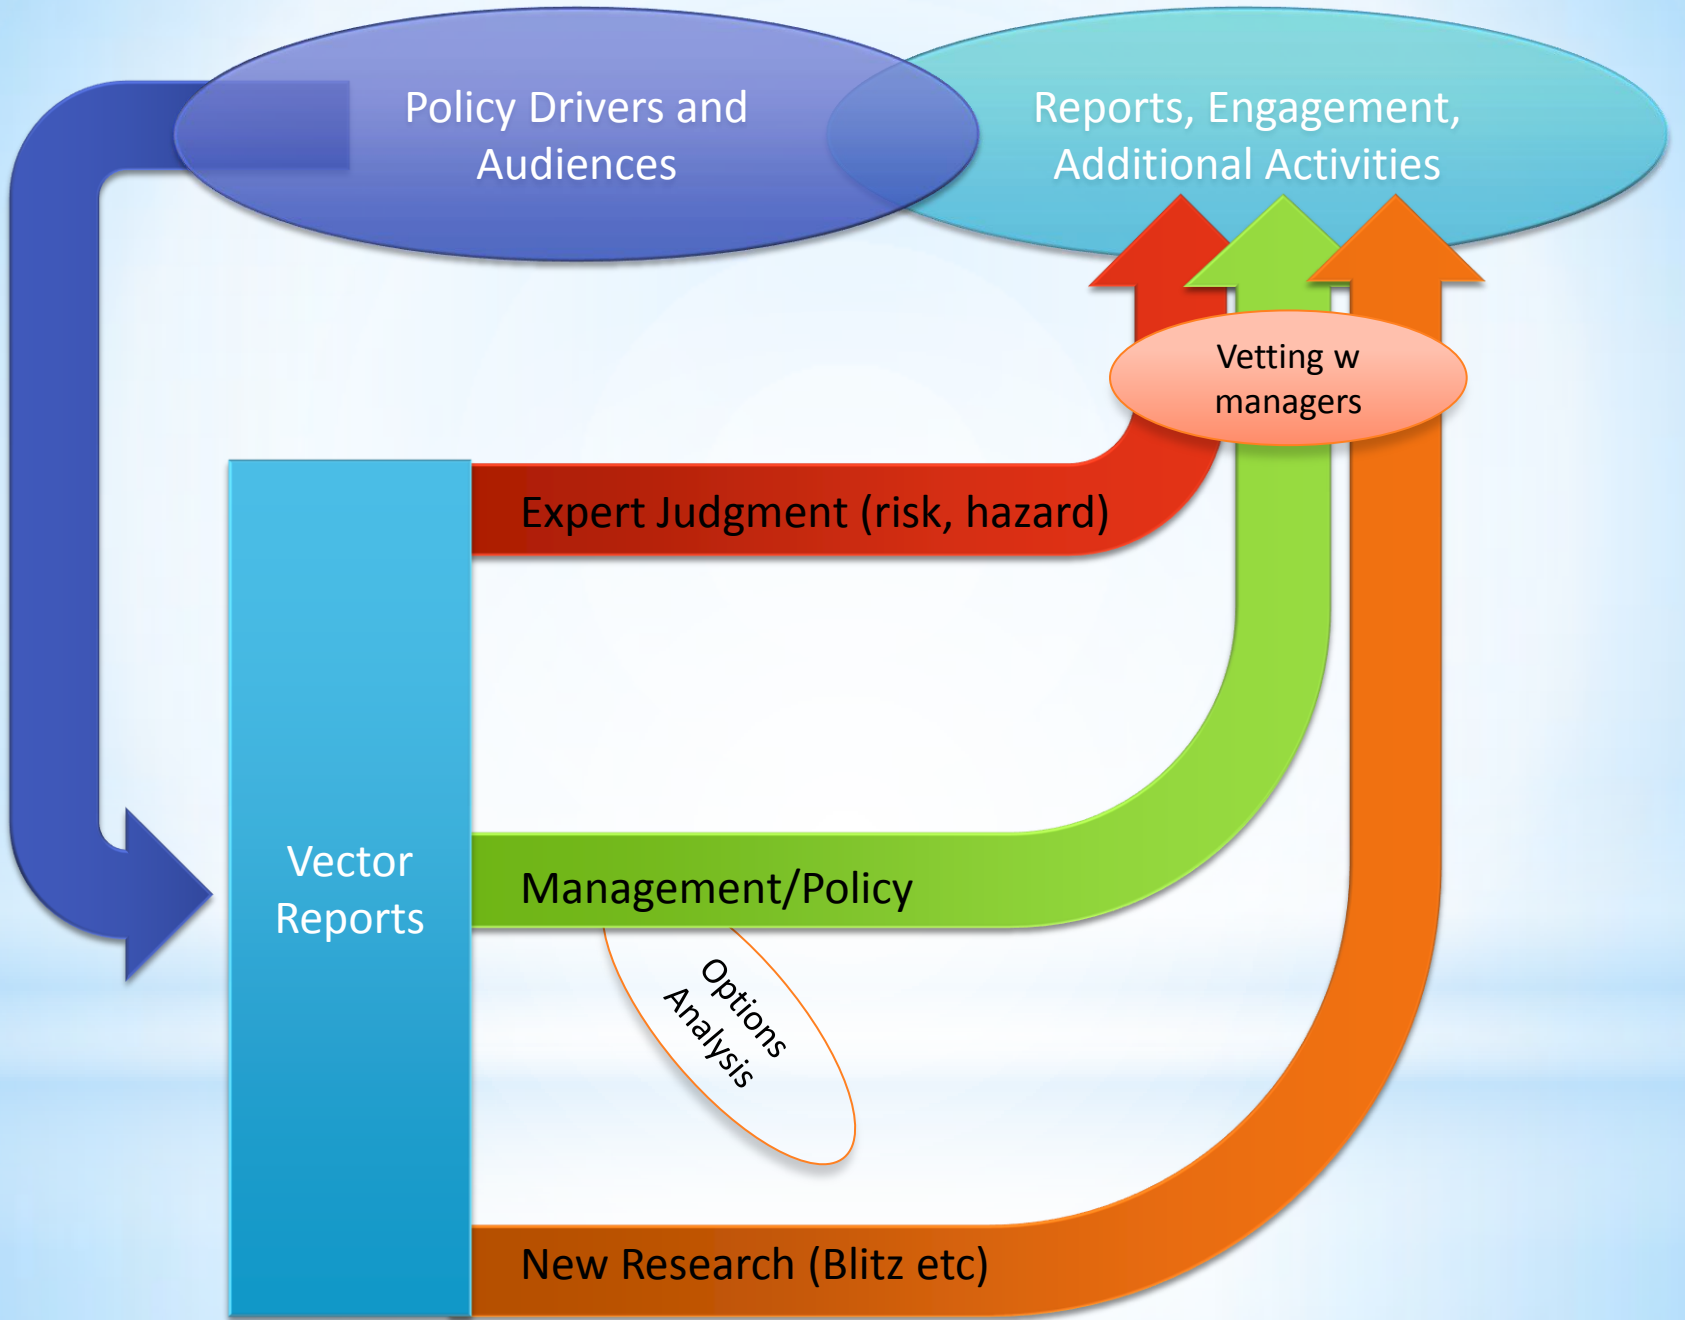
Policy Drivers and Audiences

Reports, Engagement, Additional Activities

Vetting w managers

Expert Judgment (risk, hazard)

Vector Reports

Management/Policy

Options Analysis

New Research (Blitz etc)